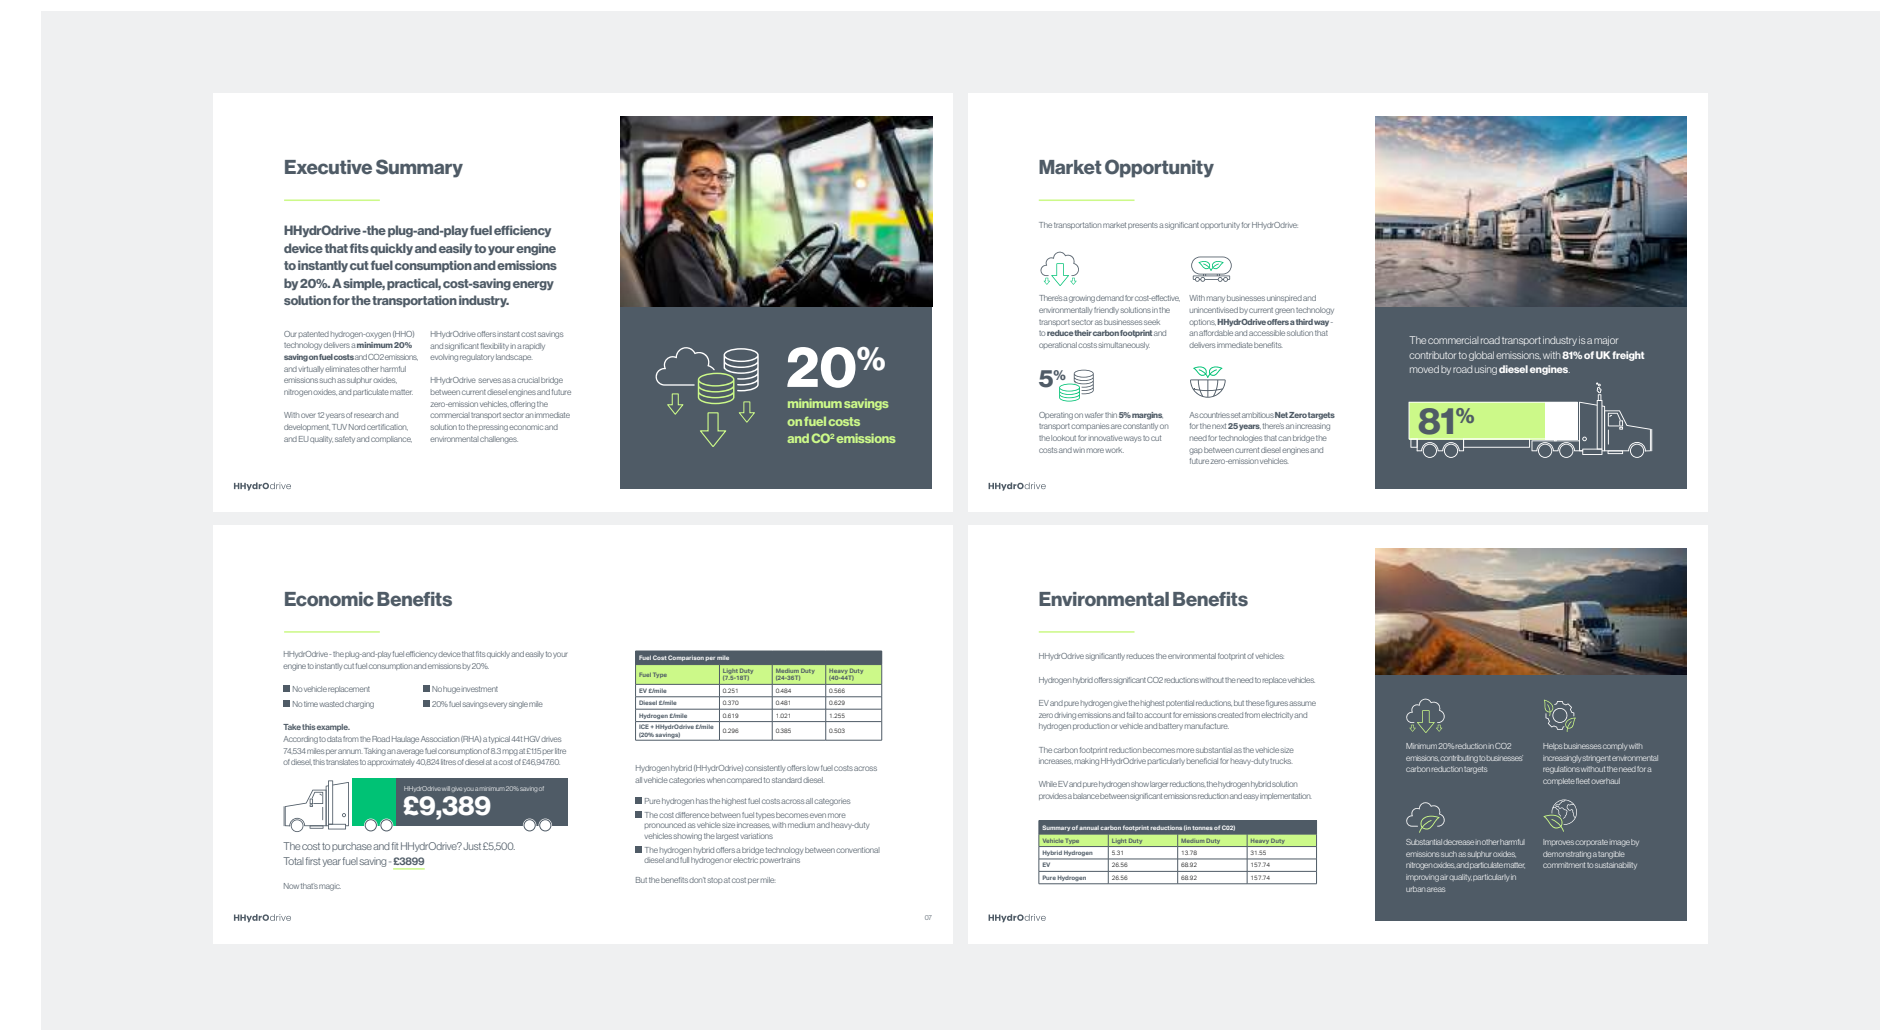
Executive Summary

HHydrOdrive - the plug-and-play fuel efficiency device that fits quickly and easily to your engine to instantly cut fuel consumption and emissions by 20%. A simple, practical, cost-saving energy solution for the transportation industry.

Our patented hydrogen-oxygen (HHO) technology delivers a minimum 20% saving on fuel costs and CO2 emissions, and virtually eliminates other harmful emissions such as sulphur oxides, nitrogen oxides, and particulate matter.

With over 12 years of research and development, TUV Nord certification, and EU quality, safety and compliance.

HHydrOdrive offers instant cost savings and significant flexibility in a rapidly evolving regulatory landscape.

HHydrOdrive serves as a crucial bridge between current diesel engines and future zero-emission vehicles, offering the commercial transport sector an immediate solution to the pressing economic and environmental challenges.

20%
minimum savings on fuel costs and CO² emissions

HHydrOdrive

Market Opportunity

The transportation market presents a significant opportunity for HHydrOdrive.

There's a growing demand for cost-effective, environmentally friendly solutions in the transport sector as businesses seek to reduce their carbon footprint and operational costs simultaneously.

With many businesses uninspired and unincentivised by current green technology options, HHydrOdrive offers a third way - an affordable and accessible solution that delivers immediate benefits.

5%

Operating on wafer thin 5% margins, transport companies are constantly on the lookout for innovative ways to cut costs and win more work.

As countries set ambitious Net Zero targets for the next 25 years, there's an increasing need for technologies that can bridge the gap between current diesel engines and future zero-emission vehicles.

The commercial road transport industry is a major contributor to global emissions, with 81% of UK freight moved by road using diesel engines.

81%

HHydrOdrive

Economic Benefits

HHydrOdrive - the plug-and-play fuel efficiency device that fits quickly and easily to your engine to instantly cut fuel consumption and emissions by 20%.

No vehicle replacement
No huge investment
No time wasted charging
20% fuel savings every single mile

Take this example.
According to data from the Road Haulage Association (RHA) a typical 44t HGV drives 74,534 miles per annum. Taking an average fuel consumption of 8.3 mpg at £1.15 per litre of diesel, this translates to approximately 40,824 litres of diesel at a cost of £46,947.60.

HHydrOdrive will give you a minimum 20% saving of
£9,389

The cost to purchase and fit HHydrOdrive? Just £5,500.
Total first year fuel saving - £3899

Now that's magic.

Fuel Cost Comparison per mile

| Fuel Type | Light Duty (7.5-18T) | Medium Duty (24-36T) | Heavy Duty (40-44T) |
|---|---|---|---|
| EV £/mile | 0.251 | 0.484 | 0.566 |
| Diesel £/mile | 0.370 | 0.481 | 0.629 |
| Hydrogen £/mile | 0.619 | 1.021 | 1.255 |
| ICE + HHydrOdrive £/mile (20% savings) | 0.296 | 0.385 | 0.503 |

Hydrogen hybrid (HHydrOdrive) consistently offers low fuel costs across all vehicle categories when compared to standard diesel.

Pure hydrogen has the highest fuel costs across all categories
The cost difference between fuel types becomes even more pronounced as vehicle size increases, with medium and heavy-duty vehicles showing the largest variations
The hydrogen hybrid offers a bridge technology between conventional diesel and full hydrogen or electric powertrains

But the benefits don't stop at cost per mile.

HHydrOdrive

07

Environmental Benefits

HHydrOdrive significantly reduces the environmental footprint of vehicles.

Hydrogen hybrid offers significant CO2 reductions without the need to replace vehicles.

EV and pure hydrogen give the highest potential reductions, but these figures assume zero driving emissions and fail to account for emissions created from electricity and hydrogen production or vehicle and battery manufacture.

The carbon footprint reduction becomes more substantial as the vehicle size increases, making HHydrOdrive particularly beneficial for heavy-duty trucks.

While EV and pure hydrogen show larger reductions, the hydrogen hybrid solution provides a balance between significant emissions reduction and easy implementation.

Summary of annual carbon footprint reductions (in tonnes of CO2)

| Vehicle Type | Light Duty | Medium Duty | Heavy Duty |
|---|---|---|---|
| Hybrid Hydrogen | 5.31 | 13.78 | 31.55 |
| EV | 26.56 | 68.92 | 157.74 |
| Pure Hydrogen | 26.56 | 68.92 | 157.74 |

Minimum 20% reduction in CO2 emissions, contributing to businesses' carbon reduction targets

Helps businesses comply with increasingly stringent environmental regulations without the need for a complete fleet overhaul

Substantial decrease in other harmful emissions such as sulphur oxides, nitrogen oxides, and particulate matter, improving air quality, particularly in urban areas

Improves corporate image by demonstrating a tangible commitment to sustainability

HHydrOdrive